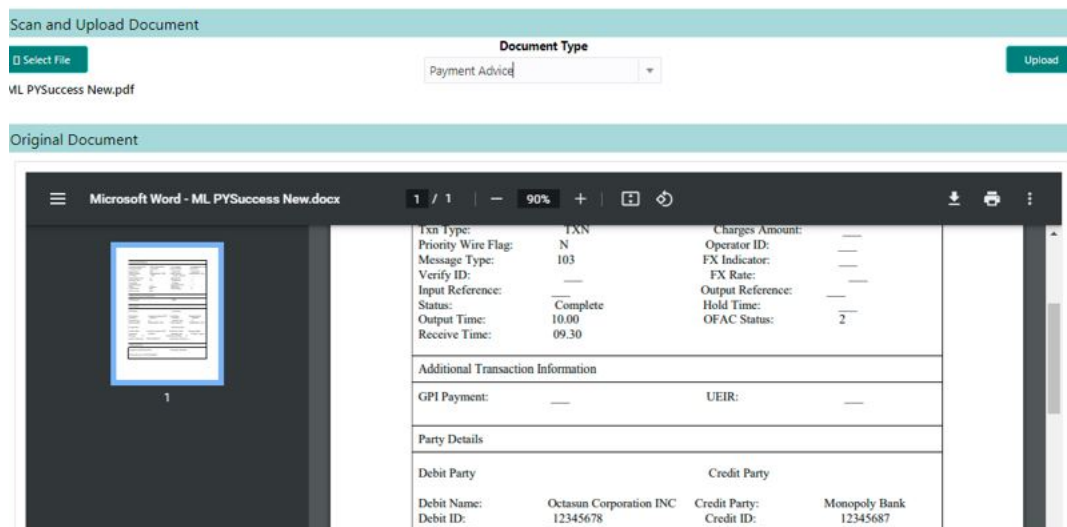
Scan and Upload Document

Select File

ML PYSuccess New.pdf

Document Type

Payment Advice

Upload

Original Document

Microsoft Word - ML PYSuccess New.docx

1 / 1 | — 90% +

1

| Txn Type: | TXN | Charges Amount: | ___ |
|---|---|---|---|
| Priority Wire Flag: | N | Operator ID: | ___ |
| Message Type: | 103 | FX Indicator: | ___ |
| Verify ID: | ___ | FX Rate: | ___ |
| Input Reference: | ___ | Output Reference: | ___ |
| Status: | Complete | Hold Time: | ___ |
| Output Time: | 10.00 | OFAC Status: | 2 |
| Receive Time: | 09.30 | | |

Additional Transaction Information

| GPI Payment: | ___ | UEIR: | ___ |
|---|---|---|---|

Party Details

Debit Party

Credit Party

| Debit Name: | Octasun Corporation INC | Credit Party: | Monopoly Bank |
|---|---|---|---|
| Debit ID: | 12345678 | Credit ID: | 12345687 |